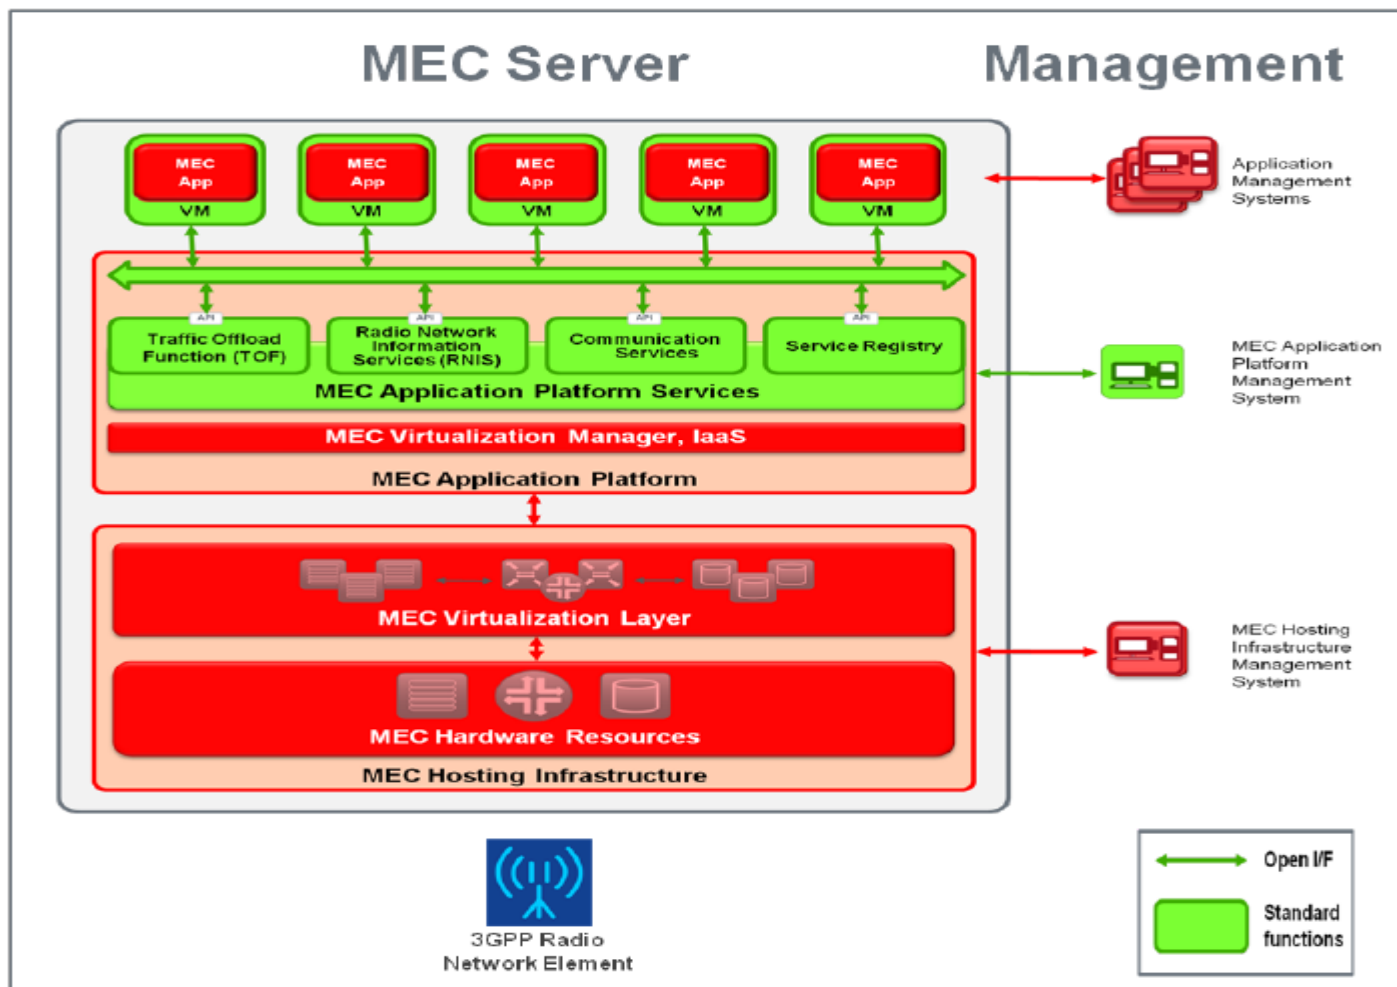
MEC Server

Management

MEC App VM

MEC App VM

MEC App VM

MEC App VM

MEC App VM

Application Management Systems

API

API

API

API

Traffic Offload Function (TOF)

Radio Network Information Services (RNIS)

Communication Services

Service Registry

MEC Application Platform Services

MEC Application Platform Management System

MEC Virtualization Manager, IaaS

MEC Application Platform

MEC Virtualization Layer

MEC Hosting Infrastructure Management System

MEC Hardware Resources

MEC Hosting Infrastructure

3GPP Radio Network Element

Open I/F

Standard functions